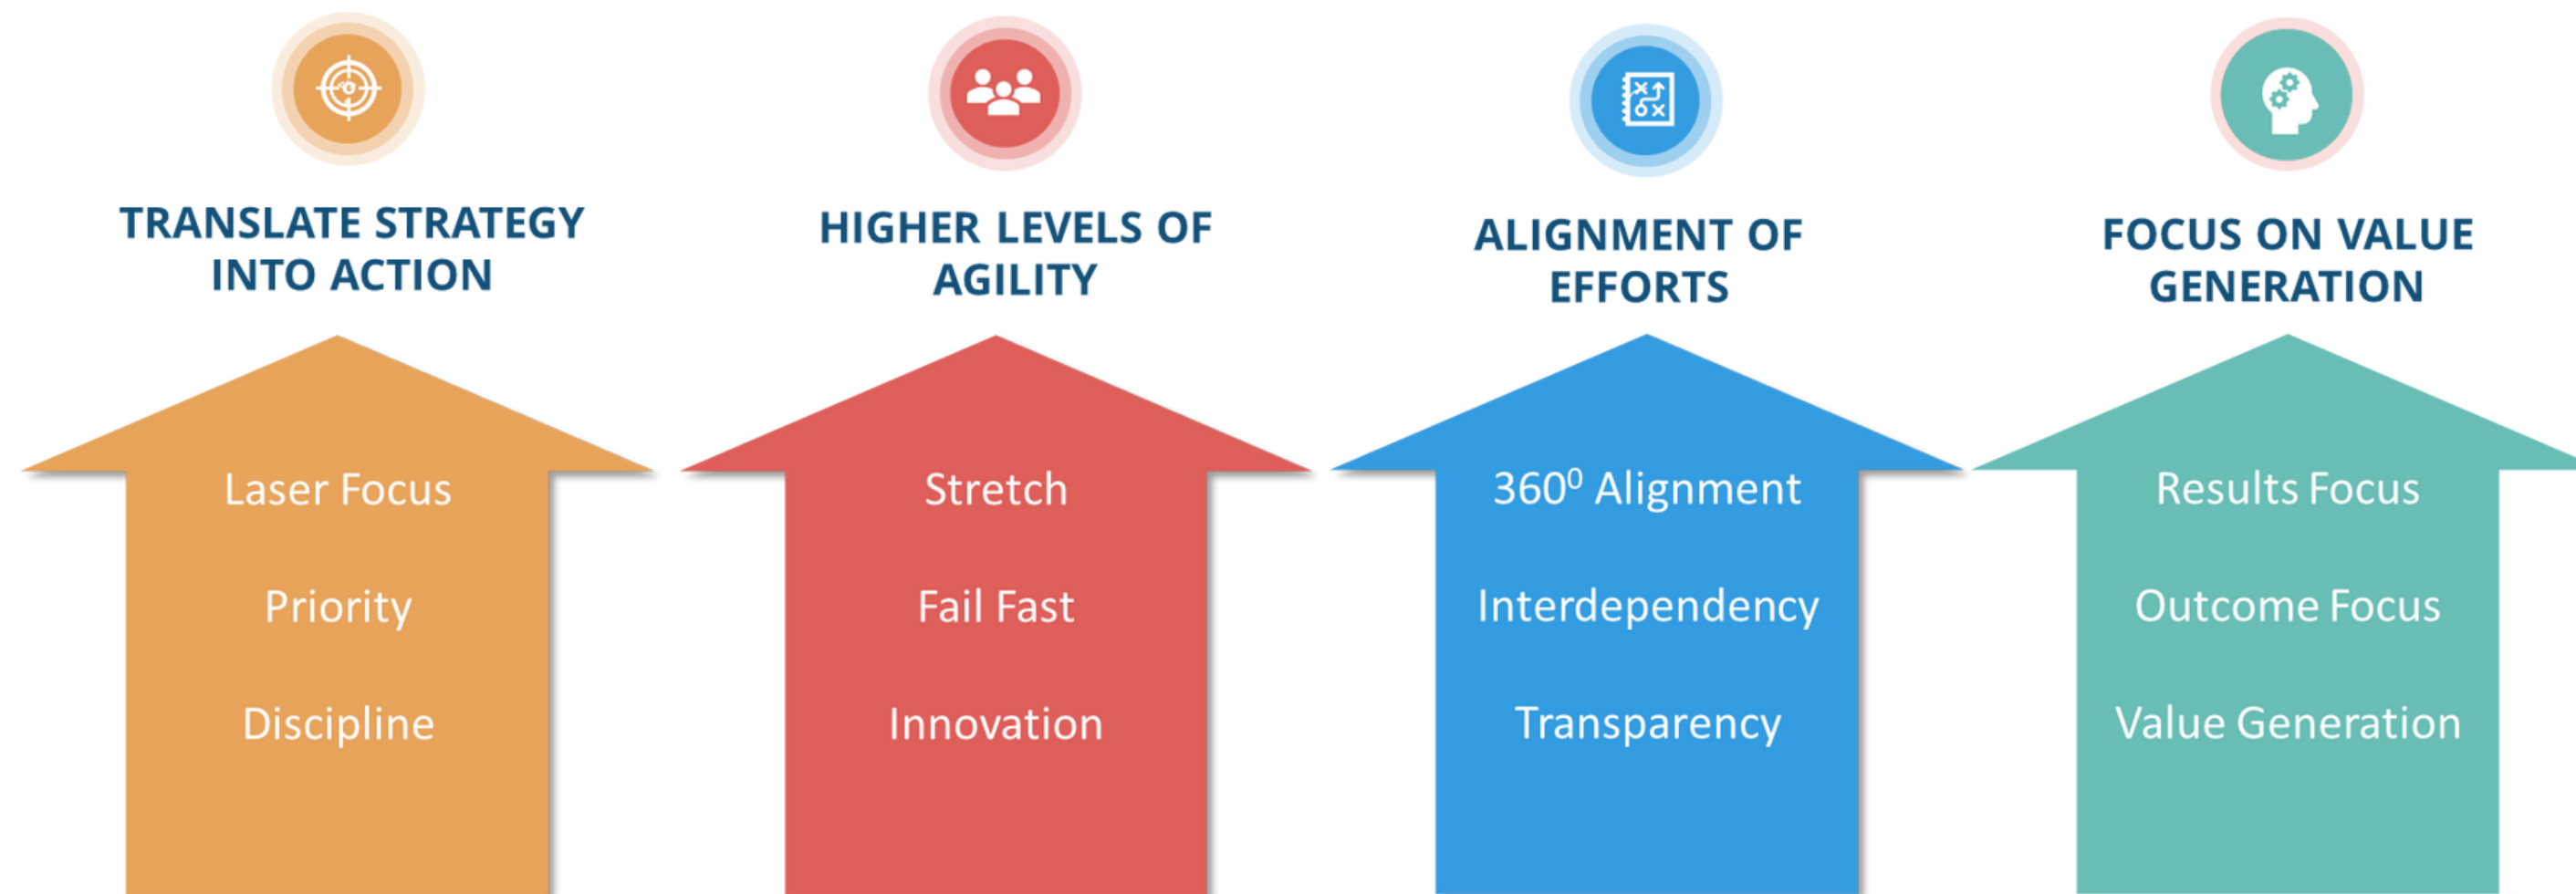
TRANSLATE STRATEGY INTO ACTION

Laser Focus

Priority

Discipline

HIGHER LEVELS OF AGILITY

Stretch

Fail Fast

Innovation

ALIGNMENT OF EFFORTS

$360^0$ Alignment

Interdependency

Transparency

FOCUS ON VALUE GENERATION

Results Focus

Outcome Focus

Value Generation